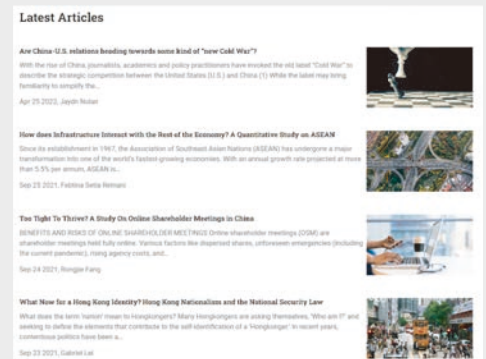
Latest Articles

Are China-U.S. relations heading towards some kind of "new Cold War"?

With the rise of China, journalists, academics and policy practitioners have invoked the old label "Cold War" to describe the strategic competition between the United States (U.S.) and China (1) While the label may bring familiarity to simplify the...

Apr 25 2022, Jaydn Nolan

How does Infrastructure Interact with the Rest of the Economy? A Quantitative Study on ASEAN

Since its establishment in 1967, the Association of Southeast Asian Nations (ASEAN) has undergone a major transformation into one of the world's fastest-growing economies. With an annual growth rate projected at more than 5.5% per annum, ASEAN is...

Sep 25 2021, Fatima Setia Rehani

Too Tight To Thrive? A Study On Online Shareholder Meetings in China

BENEFITS AND RISKS OF ONLINE SHAREHOLDER MEETINGS Online shareholder meetings (OSM) are shareholder meetings held fully online. Various factors like dispersed shares, unforeseen emergencies (including the current pandemic), rising agency costs, and...

Sep 24 2021, Rongjie Fang

What Now for a Hong Kong Identity? Hong Kong Nationalism and the National Security Law

What does the term 'nation' mean to Hongkongers? Many Hongkongers are asking themselves, 'Who am I?' and seeking to define the elements that contribute to the self-identification of a 'Hongkonger' in recent years, contentious politics have been a...

Sep 23 2021, Gabriel Lai